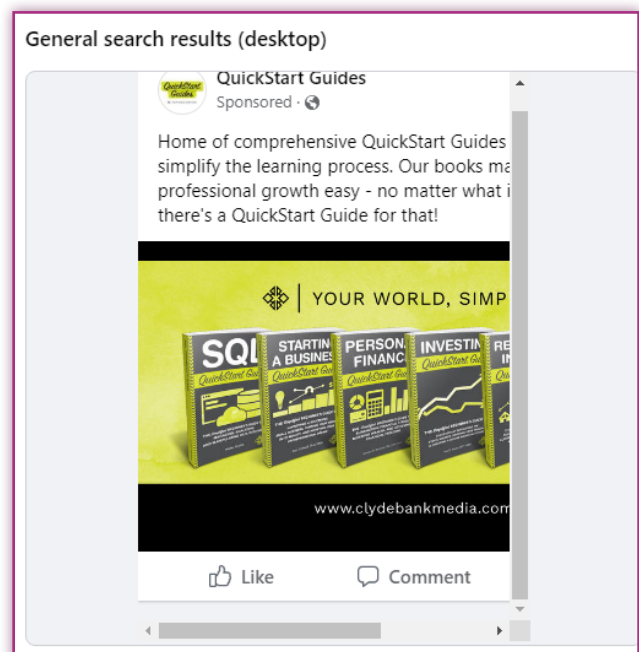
General search results (desktop)

QuickStart Guides

QuickStart Guides
Sponsored ·

Home of comprehensive QuickStart Guides simplify the learning process. Our books ma professional growth easy - no matter what i there's a QuickStart Guide for that!

YOUR WORLD, SIMP

SQL QuickStart Guide

STARTING A BUSINESS QuickStart Guide

PERSONAL FINANCE QuickStart Guide

INVESTING QuickStart Guide

RE IN

www.clydebankmedia.com

Like

Comment